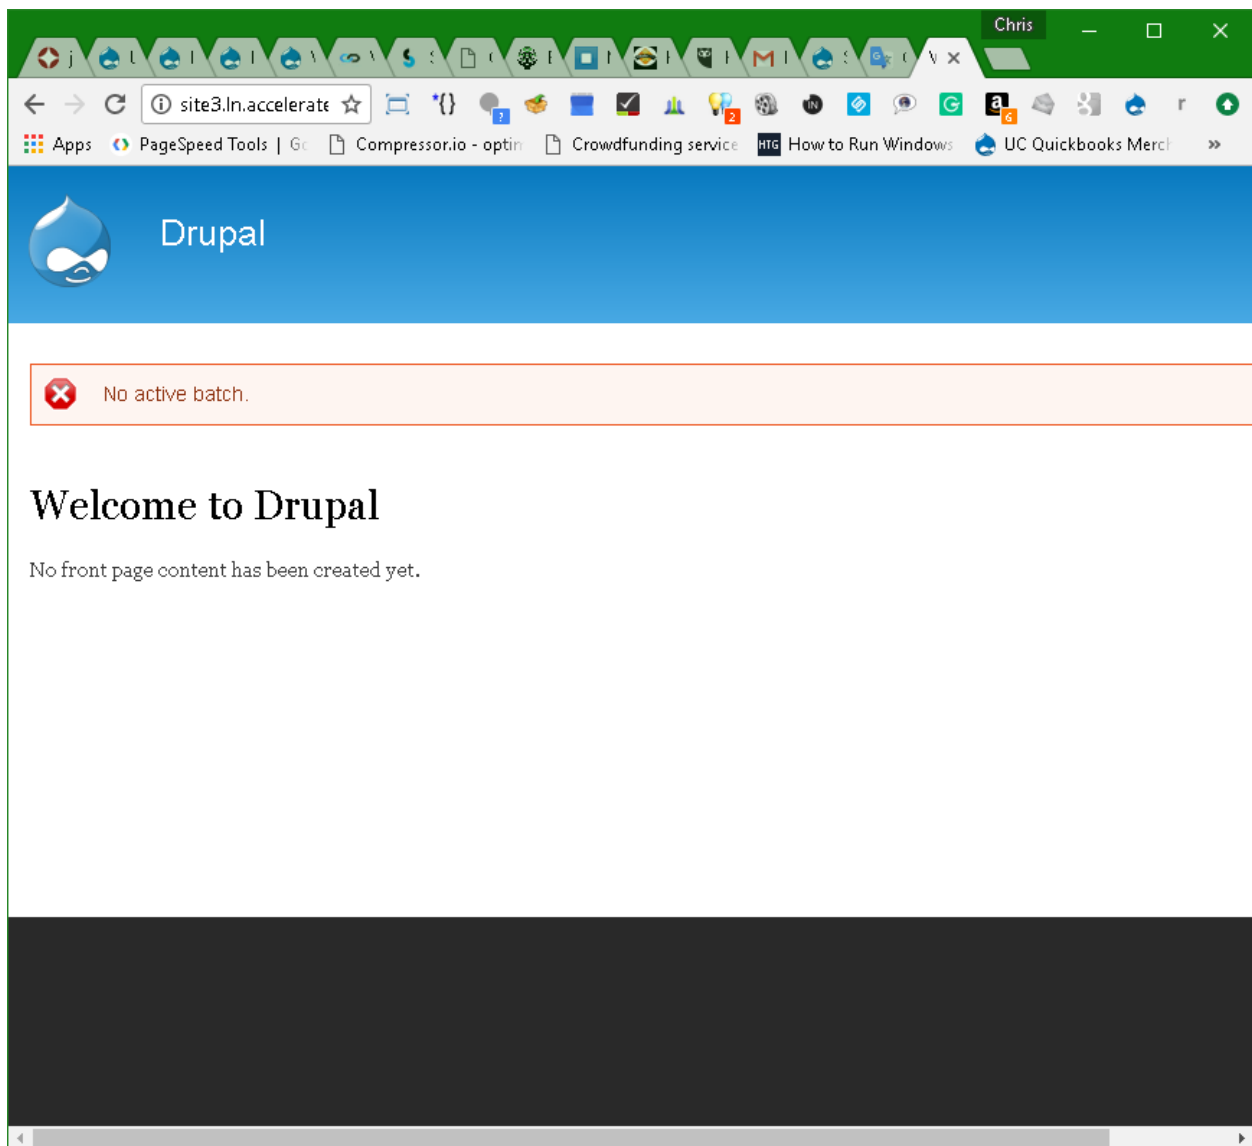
Chris

site3.ln.accelerate

Apps PageSpeed Tools | G Compressor.io - optin Crowdfunding service HTG How to Run Windows UC Quickbooks Merc »

Drupal

No active batch.

Welcome to Drupal

No front page content has been created yet.